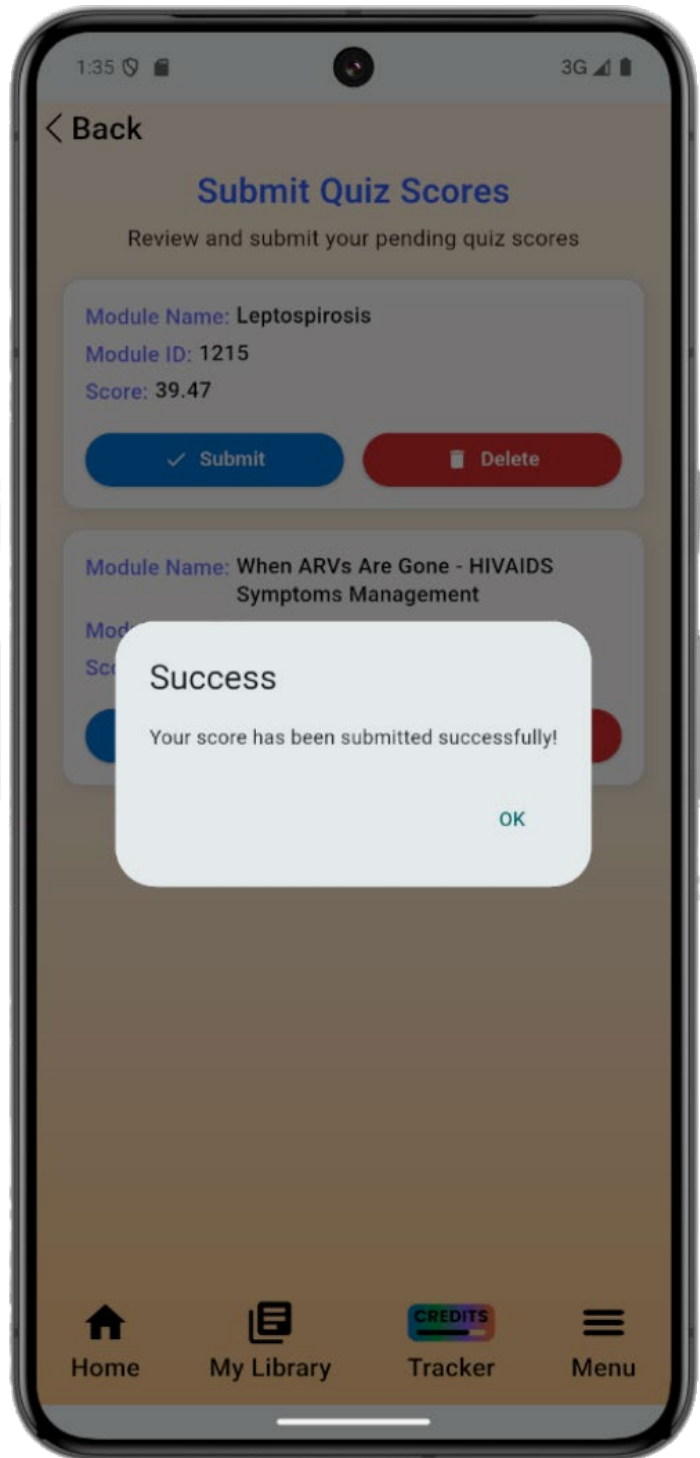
1:35

3G

< Back

Submit Quiz Scores

Review and submit your pending quiz scores

Module Name: Leptospirosis
Module ID: 1215
Score: 39.47

Submit

Delete

Module Name: When ARVs Are Gone - HIVAIDS Symptoms Management
Modu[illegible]
Sco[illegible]

Success

Your score has been submitted successfully!

OK

Home

My Library

CREDITS
Tracker

Menu